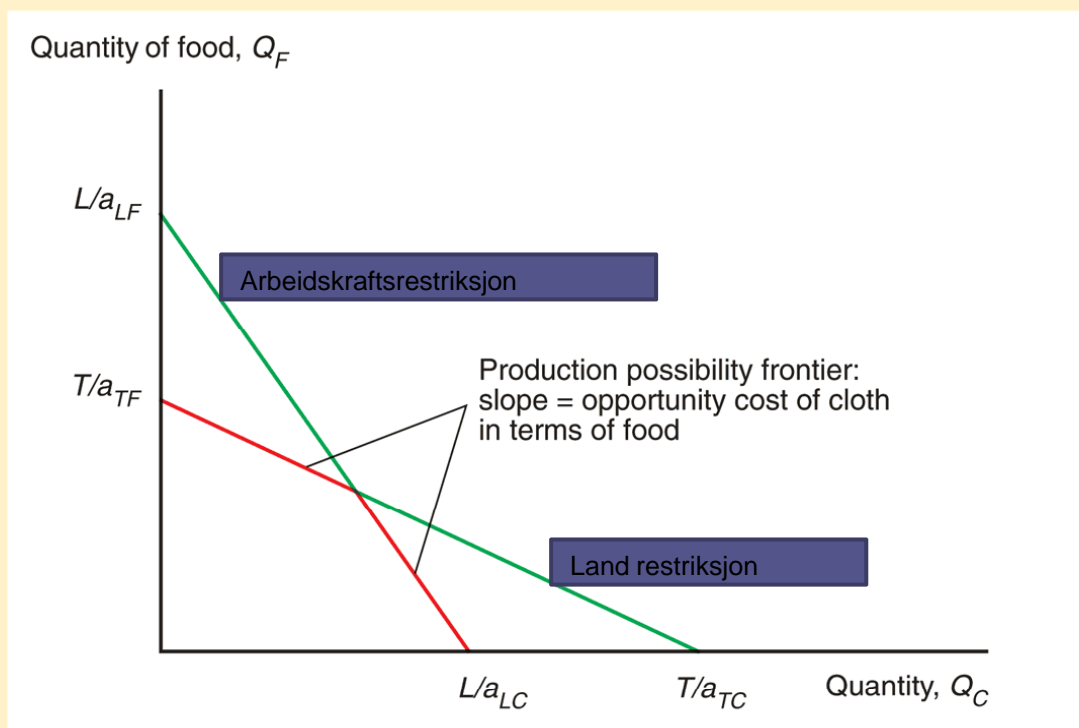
Quantity of food, $Q_F$

$L/a_{LF}$

Arbeidskraftsrestriksjon

$T/a_{TF}$

Production possibility frontier: slope = opportunity cost of cloth in terms of food

Land restriksjon

$L/a_{LC}$

$T/a_{TC}$

Quantity, $Q_C$